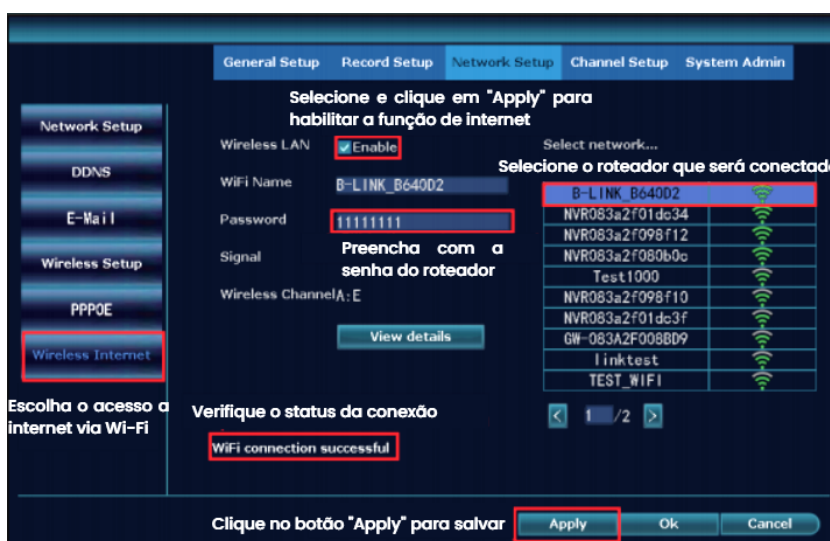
General Setup | Record Setup | Network Setup | Channel Setup | System Admin

Selecione e clique em "Apply" para habilitar a função de internet

Network Setup

DDNS

E-Mail

Wireless Setup

PPPOE

Wireless Internet

Escolha o acesso a internet via Wi-Fi

Wireless LAN Enable

WiFi Name B-LINK_B640D2

Password 11111111

Preencha com a senha do roteador

Signal

Wireless Channel A:E

View details

Select network...

Selecione o roteador que será conectad

B-LINK_B640D2
NVR083a2f01dc34
NVR083a2f098f12
NVR083a2f080b0c
Test1000
NVR083a2f098f10
NVR083a2f01dc3f
GW-083A2F008BD9
linktest
TEST_WIFI

1 /2

Verifique o status da conexão

WiFi connection successful

Clique no botão "Apply" para salvar

Apply Ok Cancel